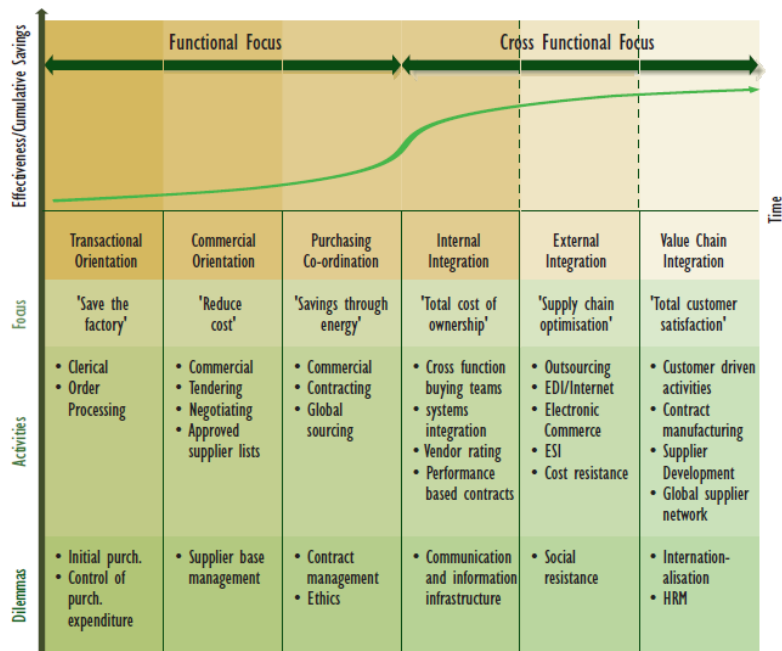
Effectiveness/Cumulative Savings

Functional Focus

Cross Functional Focus

Time

| | Transactional Orientation | Commercial Orientation | Purchasing Co-ordination | Internal Integration | External Integration | Value Chain Integration |
|---|---|---|---|---|---|---|
| Focus | 'Save the factory' | 'Reduce cost' | 'Savings through energy' | 'Total cost of ownership' | 'Supply chain optimisation' | 'Total customer satisfaction' |
| Activities | • Clerical • Order Processing | • Commercial • Tendering • Negotiating • Approved supplier lists | • Commercial • Contracting • Global sourcing | • Cross function buying teams • systems integration • Vendor rating • Performance based contracts | • Outsourcing • EDI/Internet • Electronic Commerce • ESI • Cost resistance | • Customer driven activities • Contract manufacturing • Supplier Development • Global supplier network |
| Dilemmas | • Initial purch. • Control of purch. expenditure | • Supplier base management | • Contract management • Ethics | • Communication and information infrastructure | • Social resistance | • Internationalisation • HRM |